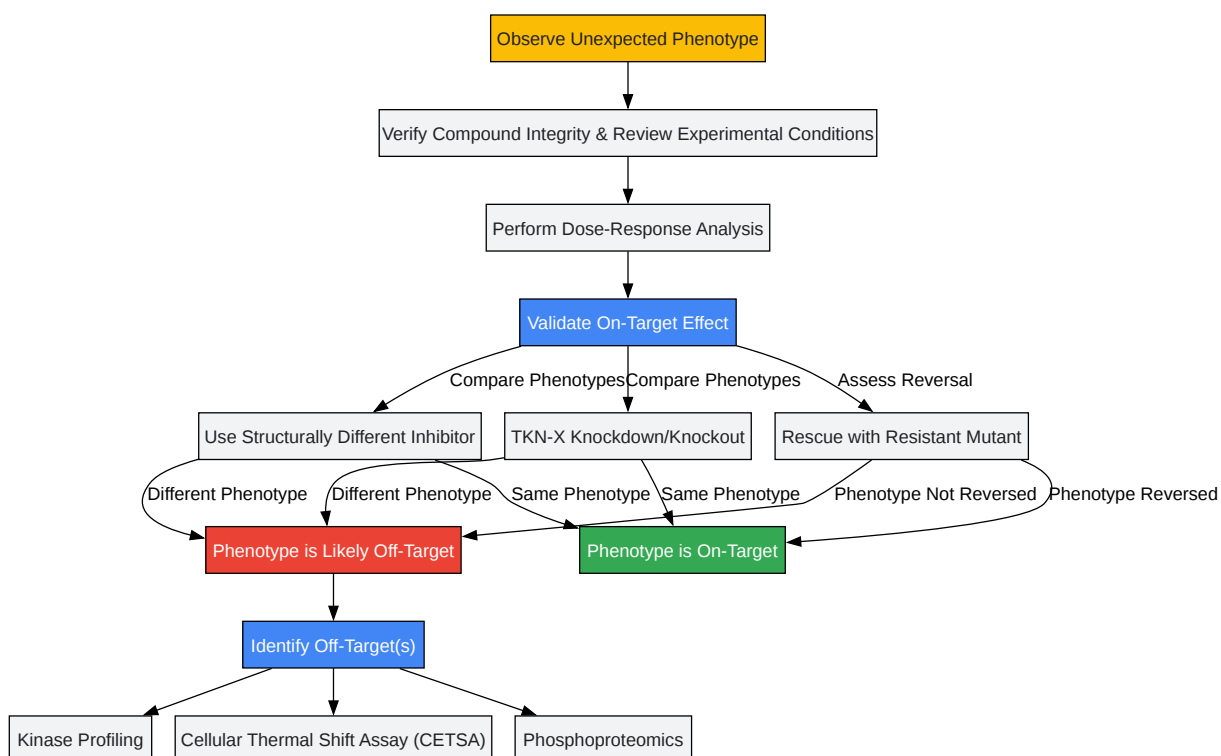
Observe Unexpected Phenotype

Verify Compound Integrity & Review Experimental Conditions

Perform Dose-Response Analysis

Validate On-Target Effect

Compare Phenotypes

Compare Phenotypes

Assess Reversal

Use Structurally Different Inhibitor

TKN-X Knockdown/Knockout

Rescue with Resistant Mutant

Different Phenotype

Different Phenotype

Same Phenotype

Same Phenotype

Phenotype Not Reversed

Phenotype Reversed

Phenotype is Likely Off-Target

Phenotype is On-Target

Identify Off-Target(s)

Kinase Profiling

Cellular Thermal Shift Assay (CETSA)

Phosphoproteomics